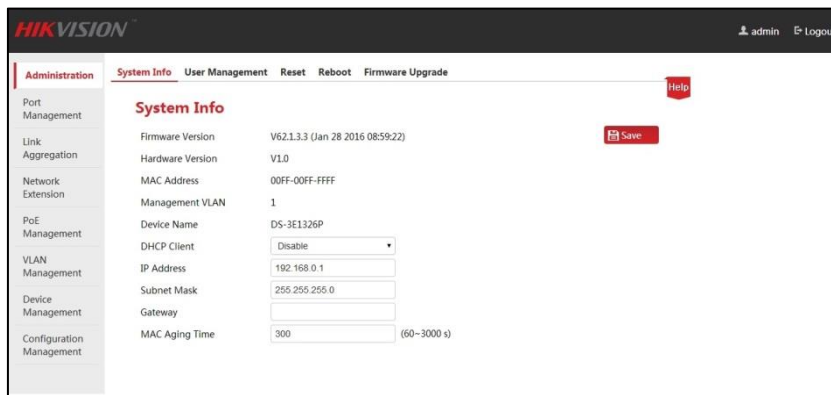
HIKVISION

admin Logou

Administration

Port Management

Link Aggregation

Network Extension

PoE Management

VLAN Management

Device Management

Configuration Management

System Info User Management Reset Reboot Firmware Upgrade

Help

System Info

Save

| | |
|---|---|
| Firmware Version | V62.1.3.3 (Jan 28 2016 08:59:22) |
| Hardware Version | V1.0 |
| MAC Address | 00FF-00FF-FFFF |
| Management VLAN | 1 |
| Device Name | DS-3E1326P |
| DHCP Client | Disable |
| IP Address | 192.168.0.1 |
| Subnet Mask | 255.255.255.0 |
| Gateway | |
| MAC Aging Time | 300 (60~3000 s) |